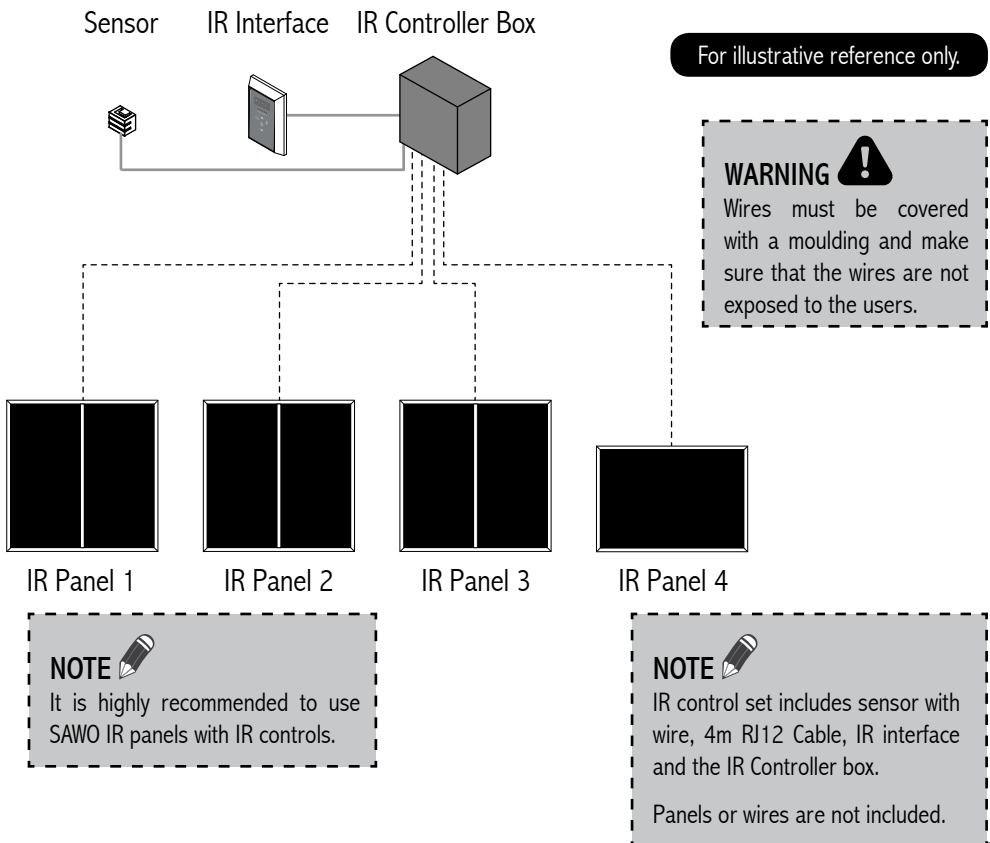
Sensor IR Interface IR Controller Box

For illustrative reference only.

WARNING
Wires must be covered with a moulding and make sure that the wires are not exposed to the users.

IR Panel 1 IR Panel 2 IR Panel 3 IR Panel 4

NOTE
It is highly recommended to use SAWO IR panels with IR controls.

NOTE
IR control set includes sensor with wire, 4m RJ12 Cable, IR interface and the IR Controller box.

Panels or wires are not included.